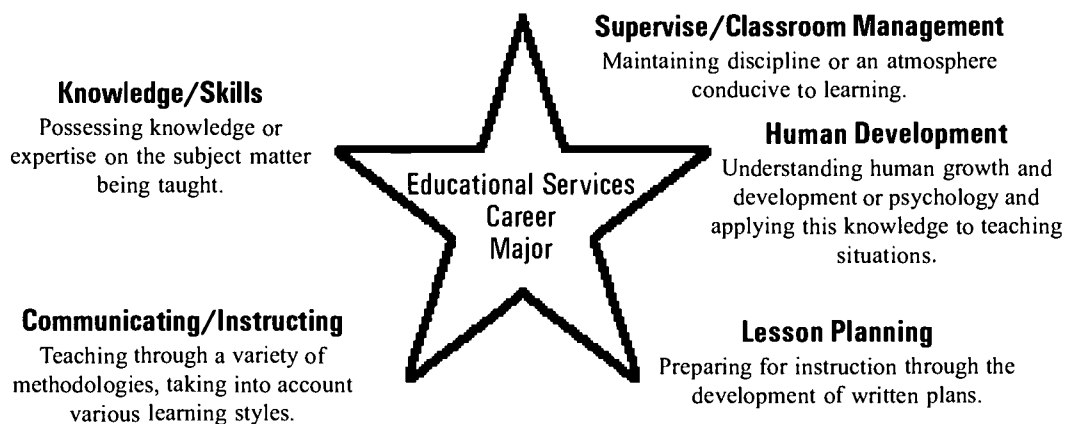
Supervise/Classroom Management
Maintaining discipline or an atmosphere conducive to learning.

Knowledge/Skills
Possessing knowledge or expertise on the subject matter being taught.

Human Development
Understanding human growth and development or psychology and applying this knowledge to teaching situations.

Educational Services Career Major

Communicating/Instructing
Teaching through a variety of methodologies, taking into account various learning styles.

Lesson Planning
Preparing for instruction through the development of written plans.